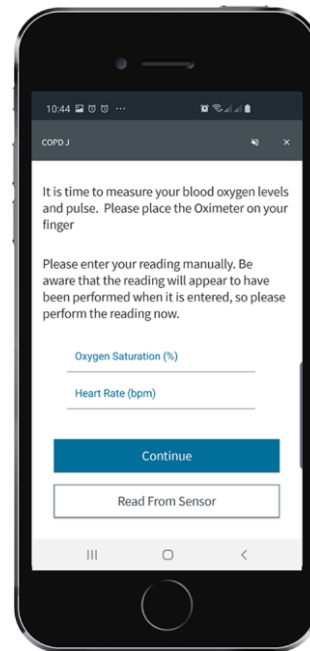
10:44

COPD J

×

It is time to measure your blood oxygen levels and pulse. Please place the Oximeter on your finger

Please enter your reading manually. Be aware that the reading will appear to have been performed when it is entered, so please perform the reading now.

Oxygen Saturation (%)

Heart Rate (bpm)

Continue

Read From Sensor